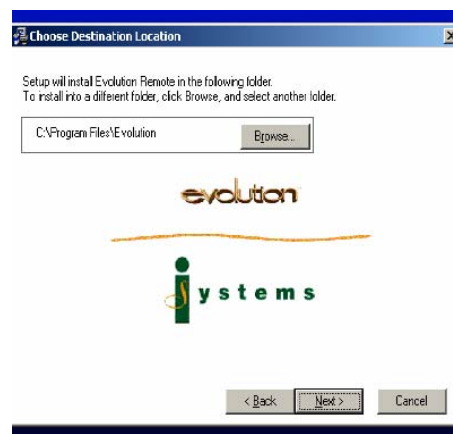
Choose Destination Location

Setup will install Evolution Remote in the following folder.
To install into a different folder, click Browse, and select another folder.

C:\Program Files\Evolution

Browse...

evolution

ystems

< Back

Next >

Cancel